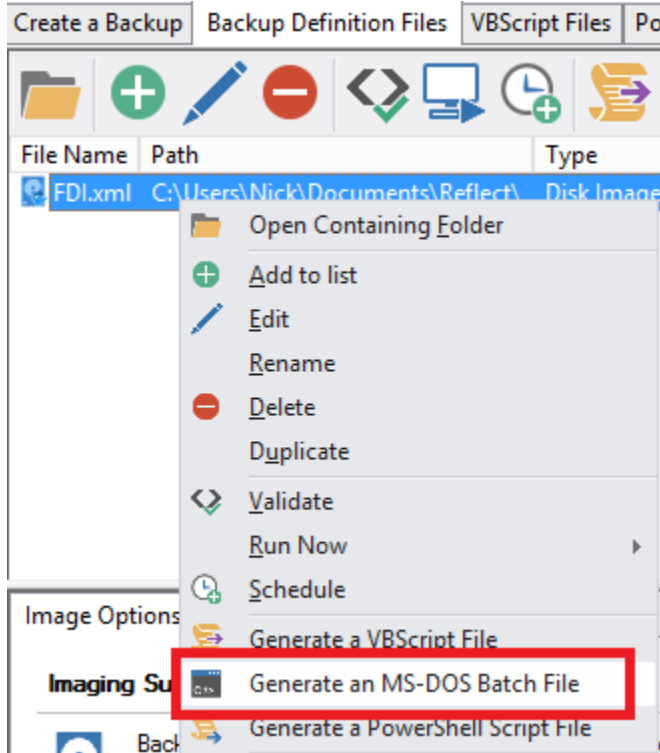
Create a Backup | Backup Definition Files | VBScript Files | Po

File Name | Path | Type

FDI.xml C:\Users\Nick\Documents\Reflect\ Disk Image

Open Containing Folder
Add to list
Edit
Rename
Delete
Duplicate
Validate
Run Now
Schedule
Generate a VBScript File
Generate an MS-DOS Batch File
Generate a PowerShell Script File

Image Options
Imaging Su
Back